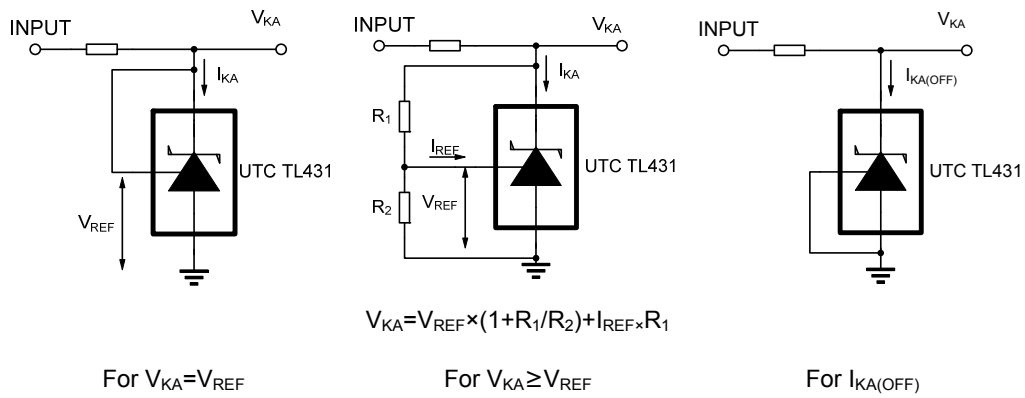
INPUT

$V_{KA}$

$I_{KA}$

UTC TL431

$V_{REF}$

For $V_{KA}=V_{REF}$

INPUT

$V_{KA}$

$I_{KA}$

$R_1$

$I_{REF}$

UTC TL431

$R_2$

$V_{REF}$

$V_{KA}=V_{REF}\times(1+R_1/R_2)+I_{REF}\times R_1$

For $V_{KA}\geq V_{REF}$

INPUT

$V_{KA}$

$I_{KA(OFF)}$

UTC TL431

For $I_{KA(OFF)}$